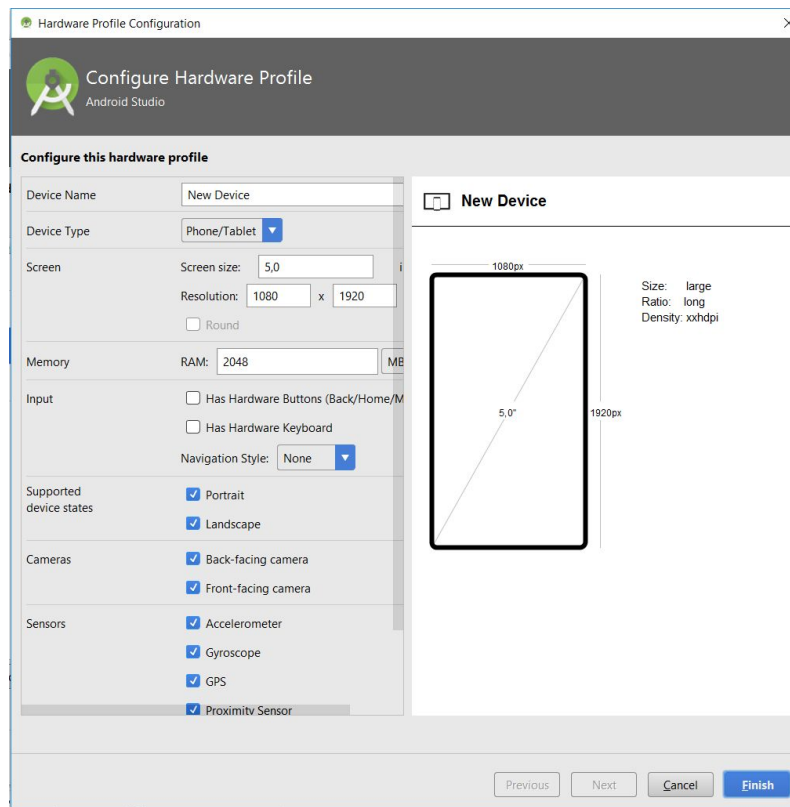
Hardware Profile Configuration

Configure Hardware Profile
Android Studio

Configure this hardware profile

Device Name New Device
Device Type Phone/Tablet
Screen Screen size: 5,0
Resolution: 1080 x 1920
Round
Memory RAM: 2048 MB
Input Has Hardware Buttons (Back/Home/M
Has Hardware Keyboard
Navigation Style: None
Supported device states Portrait
Landscape
Cameras Back-facing camera
Front-facing camera
Sensors Accelerometer
Gyroscope
GPS
Proximity Sensor

New Device

1080px
5,0"
1920px

Size: large
Ratio: long
Density: xxhdpi

Previous Next Cancel Finish